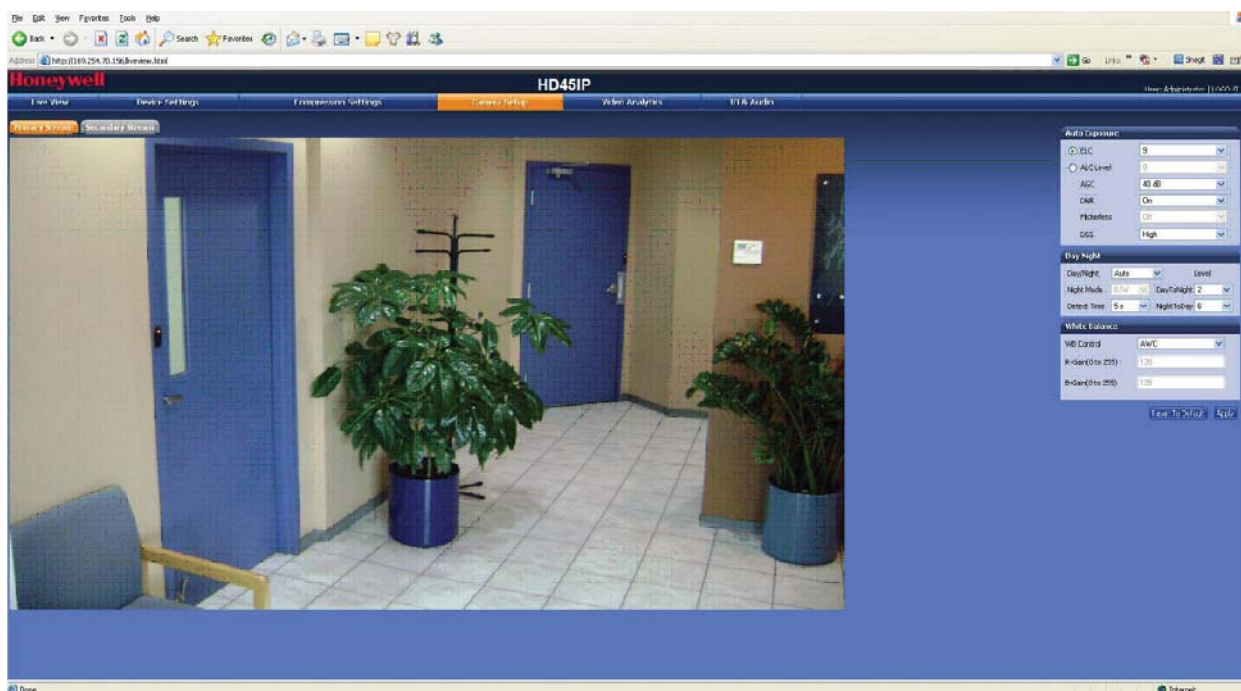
File Edit View Favorites Tools Help

Back · Search Favorites

Address http://169.254.70.156/liveview.html

Go Links Snagit

Honeywell

HD45IP

User: Administrator | LOGOUT

Live View | Device Settings | Compression Settings | Camera Setup | Video Analytics | I/O & Audio

Primary Stream | Secondary Stream

Auto Exposure

ELC | 9

ALC Level | 9

AGC | 40 dB

DNR | On

Flickerless | Off

DSS | High

Day Night

Day/Night | Auto | Level

Night Mode | B/W | DayToNight | 2

Detect Time | 5 s | NightToDay | 6

White Balance

WB Control | AWC

R-Gain(0 to 255) | 120

B-Gain(0 to 255) | 135

Reset To Default | Apply

Done

Internet